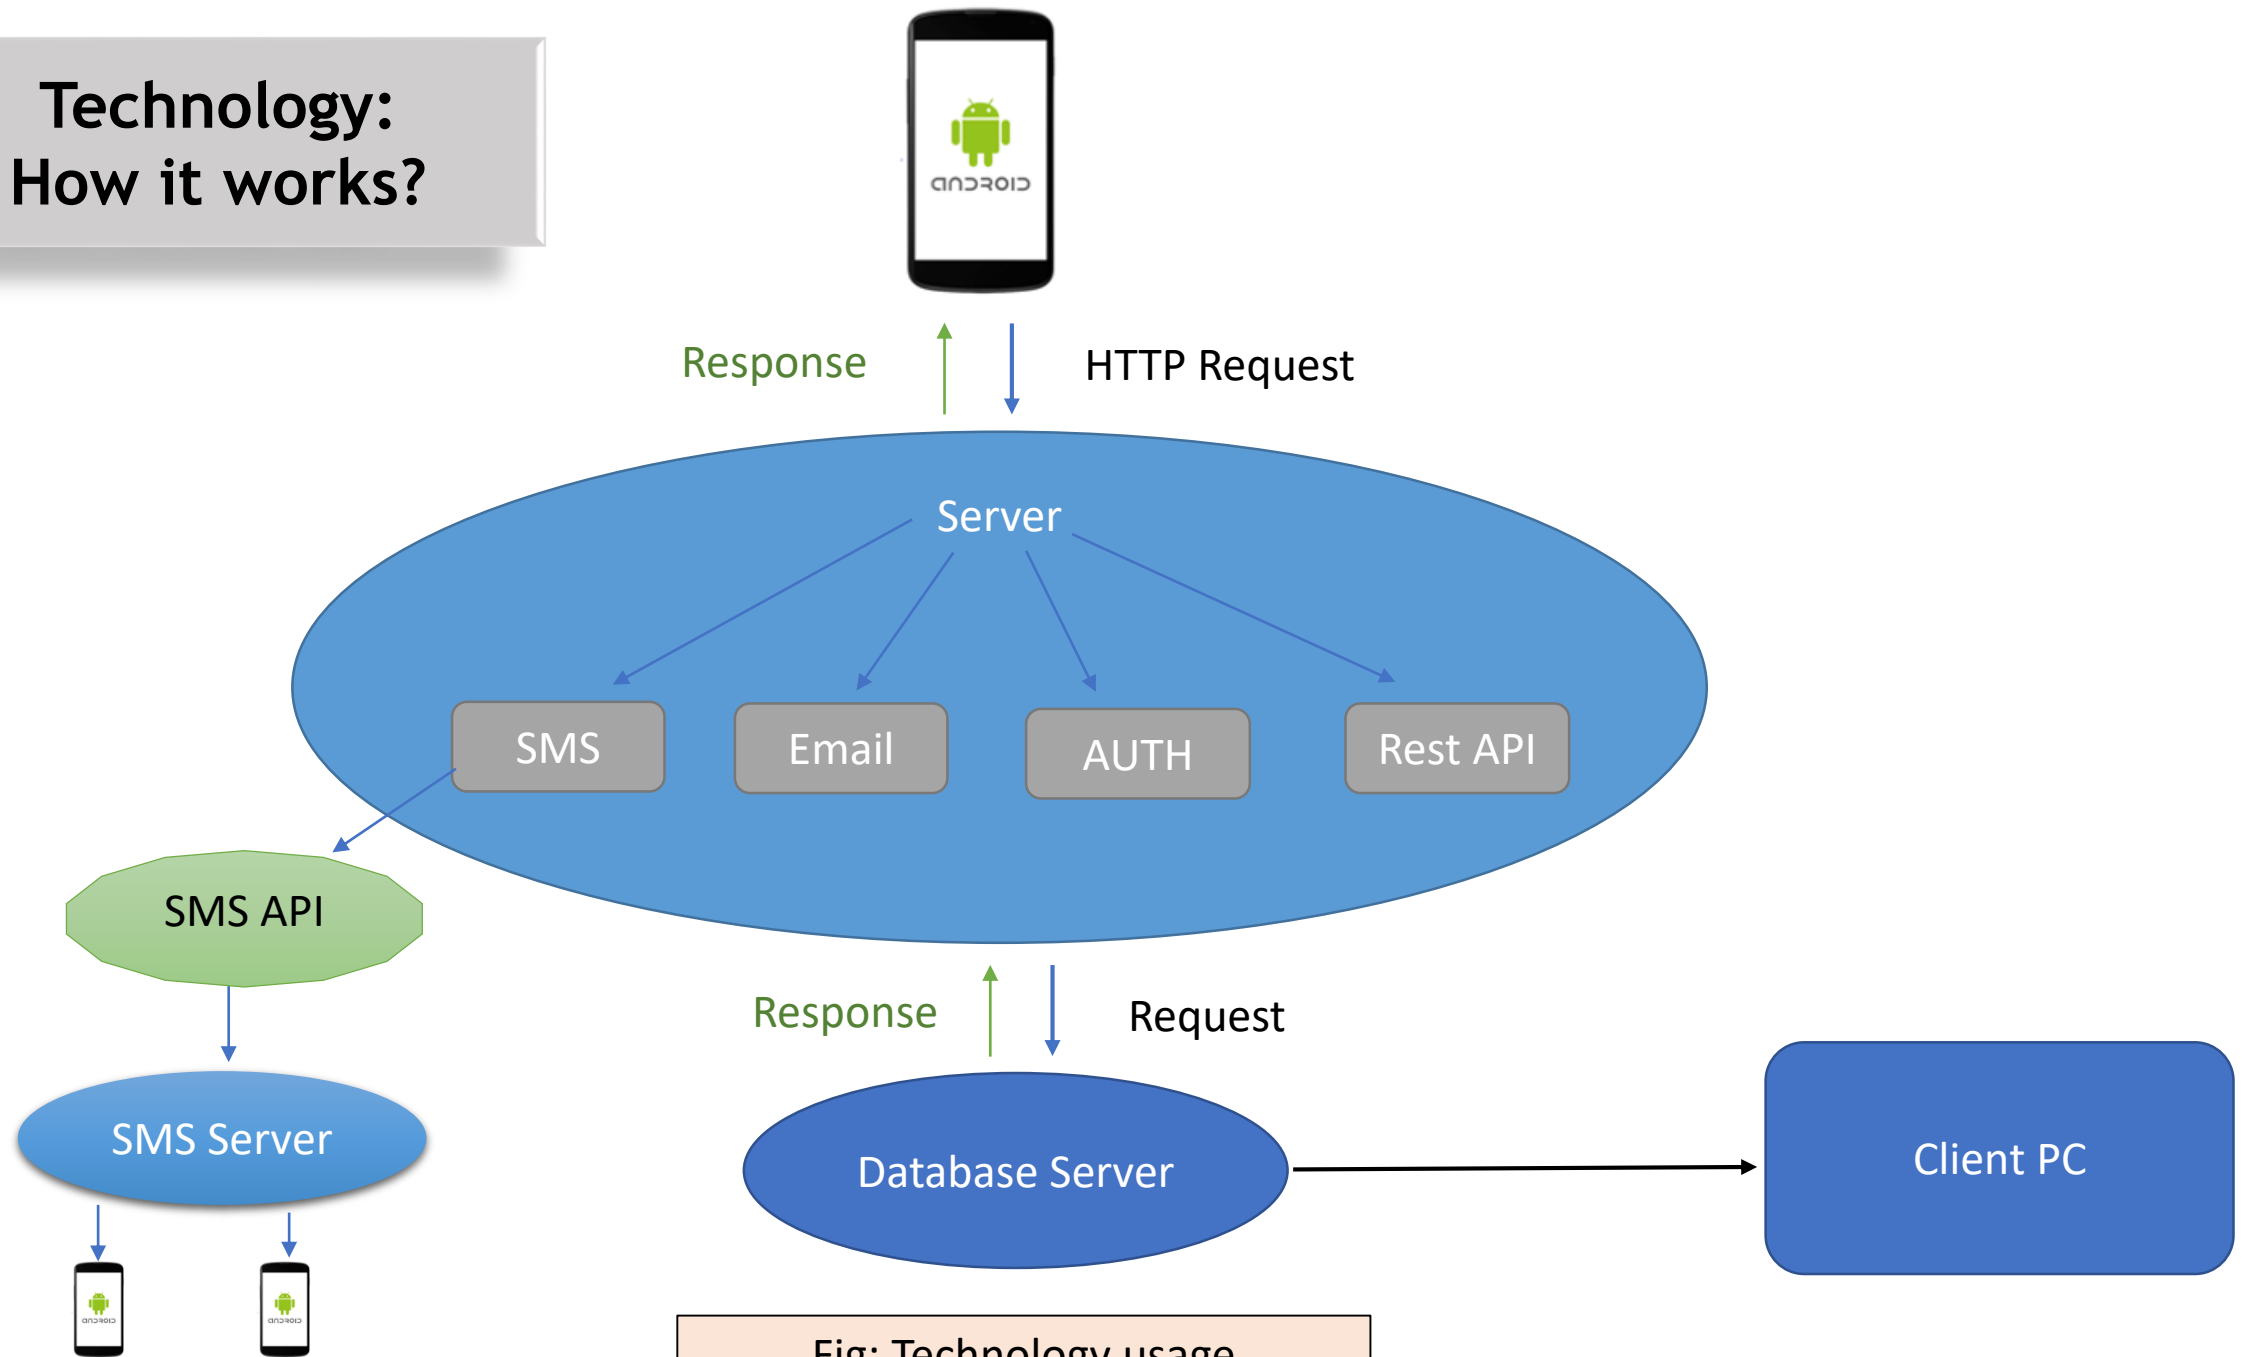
Technology:
How it works?

android

Response

HTTP Request

Server

SMS

Email

AUTH

Rest API

SMS API

SMS Server

android

android

Response

Request

Database Server

Client PC

Fig: Technology usage